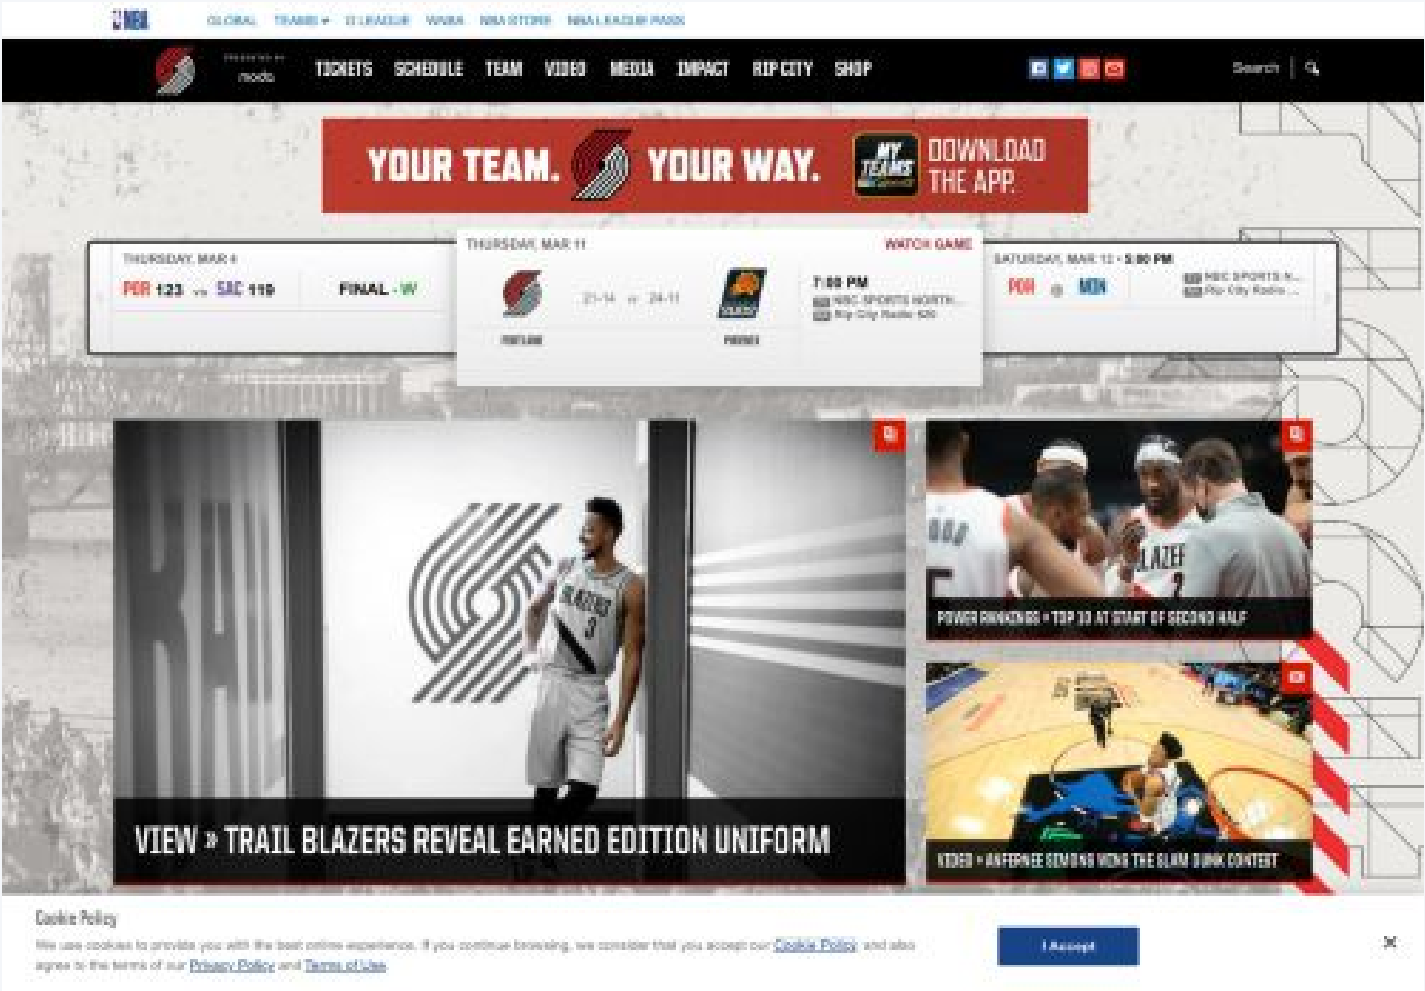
NBA GLOBAL TEAMS G LEAGUE WNBA NBA STORE NBA LEAGUE PASS

PRESENTED BY moda

TICKETS SCHEDULE TEAM VIDEO MEDIA IMPACT RIP CITY SHOP

Search

YOUR TEAM. YOUR WAY. MY TEAMS DOWNLOAD THE APP.

THURSDAY, MAR 4
POR 123 vs SAC 119
FINAL - W

THURSDAY, MAR 11
WATCH GAME
21-14 vs 24-11
PORTLAND PHOENIX
7:00 PM
NBC SPORTS NORTH...
Rip City Radio 620

SATURDAY, MAR 13 · 5:00 PM
POR @ MIN
NBC SPORTS N...
Rip City Radio ...

VIEW » TRAIL BLAZERS REVEAL EARNED EDITION UNIFORM

POWER RANKINGS » TOP 10 AT START OF SECOND HALF

VIDEO » ANFERNEE SIMONS WINS THE SLAM DUNK CONTEST

Cookie Policy
We use cookies to provide you with the best online experience. If you continue browsing, we consider that you accept our Cookie Policy and also agree to the terms of our Privacy Policy and Terms of Use.

I Accept

×